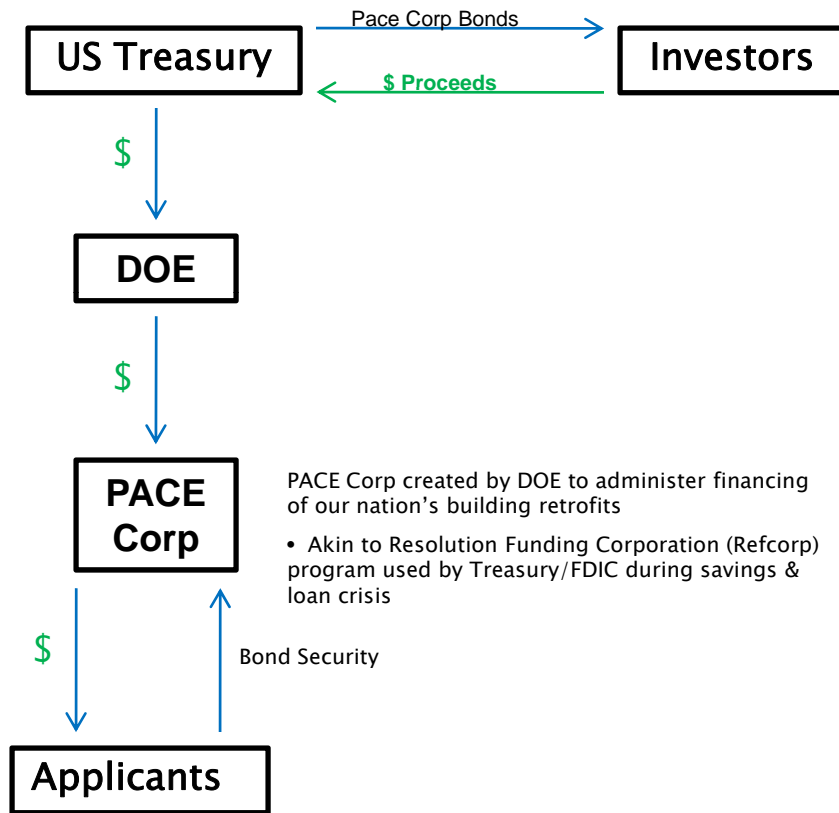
US Treasury

Pace Corp Bonds

Investors

$ Proceeds

$

DOE

$

PACE Corp

PACE Corp created by DOE to administer financing of our nation’s building retrofits

• Akin to Resolution Funding Corporation (Refcorp) program used by Treasury/FDIC during savings & loan crisis

$

Bond Security

Applicants